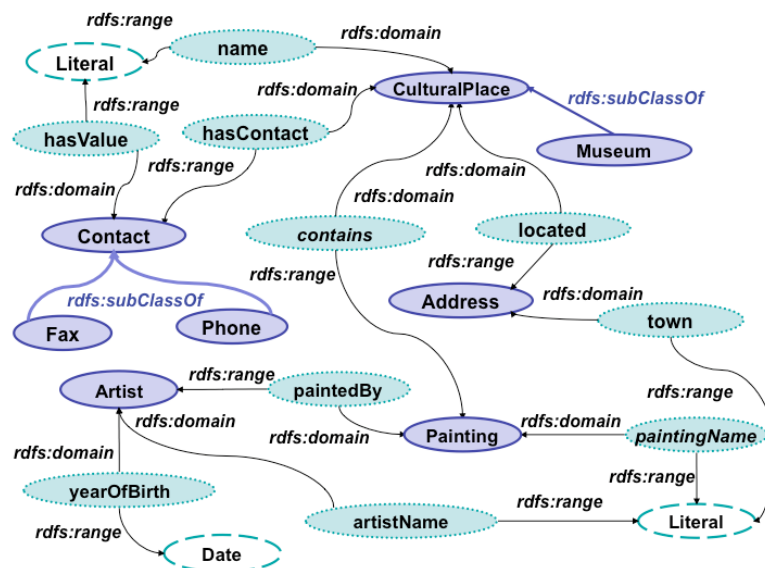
rdfs:range
name
rdfs:domain
Literal
rdfs:domain
CulturalPlace
rdfs:subClassOf
rdfs:range
hasValue
hasContact
Museum
rdfs:range
rdfs:domain
rdfs:domain
rdfs:domain
Contact
contains
located
rdfs:range
rdfs:range
rdfs:subClassOf
Address
rdfs:domain
Fax
Phone
town
rdfs:range
Artist
paintedBy
rdfs:range
rdfs:domain
rdfs:domain
rdfs:domain
Painting
paintingName
rdfs:domain
rdfs:range
yearOfBirth
rdfs:range
artistName
Literal
rdfs:range
Date